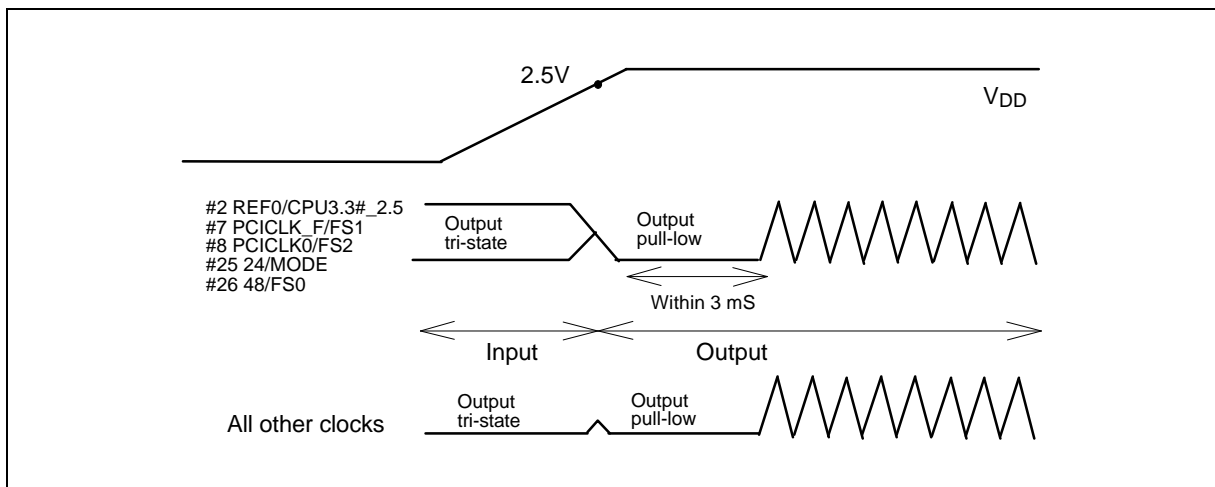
2.5V

$V_{DD}$

#2 REF0/CPU3.3#_2.5
#7 PCICLK_F/FS1
#8 PCICLK0/FS2
#25 24/MODE
#26 48/FS0

Output
tri-state

Output
pull-low

Within 3 mS

Input

Output

All other clocks

Output
tri-state

Output
pull-low